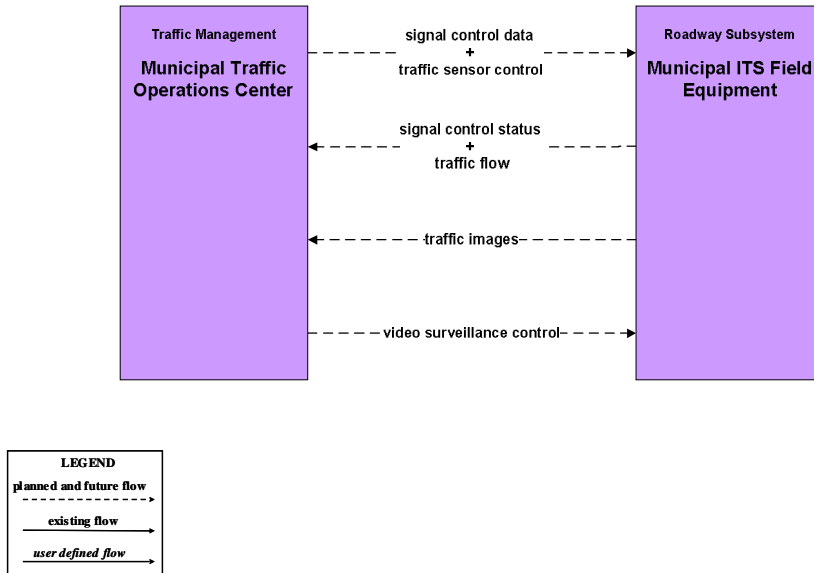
Traffic Management

Municipal Traffic Operations Center

signal control data
+
traffic sensor control

Roadway Subsystem

Municipal ITS Field Equipment

signal control status
+
traffic flow

traffic images

video surveillance control

LEGEND

planned and future flow

existing flow

user defined flow